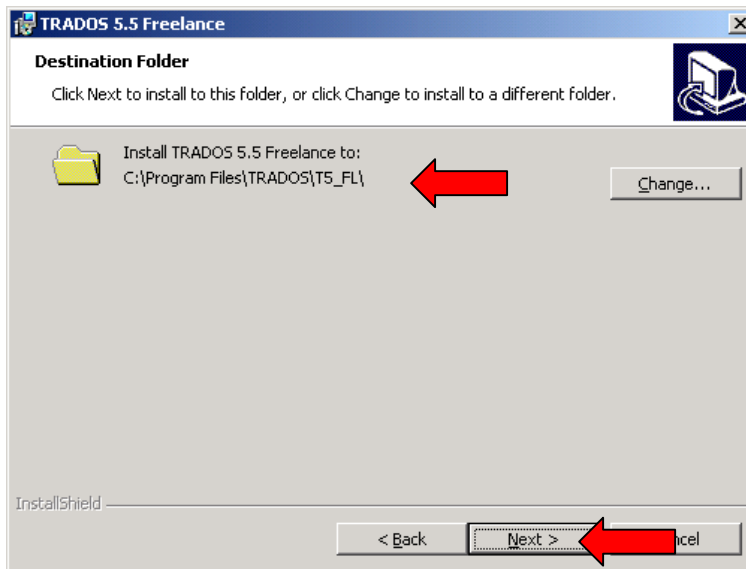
TRADOS 5.5 Freelance

Destination Folder

Click Next to install to this folder, or click Change to install to a different folder.

Install TRADOS 5.5 Freelance to:
C:\Program Files\TRADOS\T5_FL\

Change...

InstallShield

< Back

Next >

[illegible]ncel